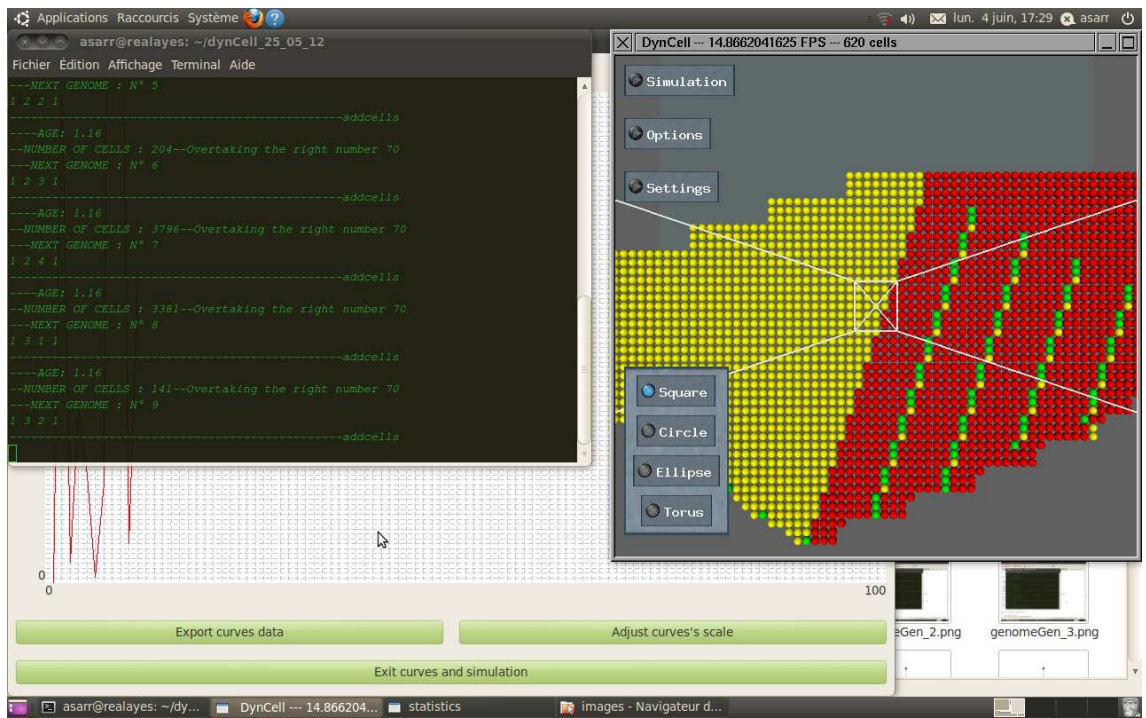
Applications Raccourcis Système

lun. 4 juin, 17:29 asarr

asarr@realayes: ~/dynCell_25_05_12

Fichier Édition Affichage Terminal Aide

---NEXT GENOME : N° 5
1 2 2 1
--------------------------------------------addcells
----AGE: 1.16
--NUMBER OF CELLS : 204--Overtaking the right number 70
---NEXT GENOME : N° 6
1 2 3 1
--------------------------------------------addcells
----AGE: 1.16
--NUMBER OF CELLS : 3796--Overtaking the right number 70
---NEXT GENOME : N° 7
1 2 4 1
--------------------------------------------addcells
----AGE: 1.16
--NUMBER OF CELLS : 3381--Overtaking the right number 70
---NEXT GENOME : N° 8
1 3 1 1
--------------------------------------------addcells
----AGE: 1.16
--NUMBER OF CELLS : 141--Overtaking the right number 70
---NEXT GENOME : N° 9
1 3 2 1
--------------------------------------------addcells

DynCell --- 14.8662041625 FPS --- 620 cells

Simulation

Options

Settings

Square

Circle

Ellipse

Torus

0

0

100

Export curves data

Adjust curves's scale

Exit curves and simulation

eGen_2.png

genomeGen_3.png

asarr@realayes: ~/dy...

DynCell --- 14.866204...

statistics

images - Navigateur d...